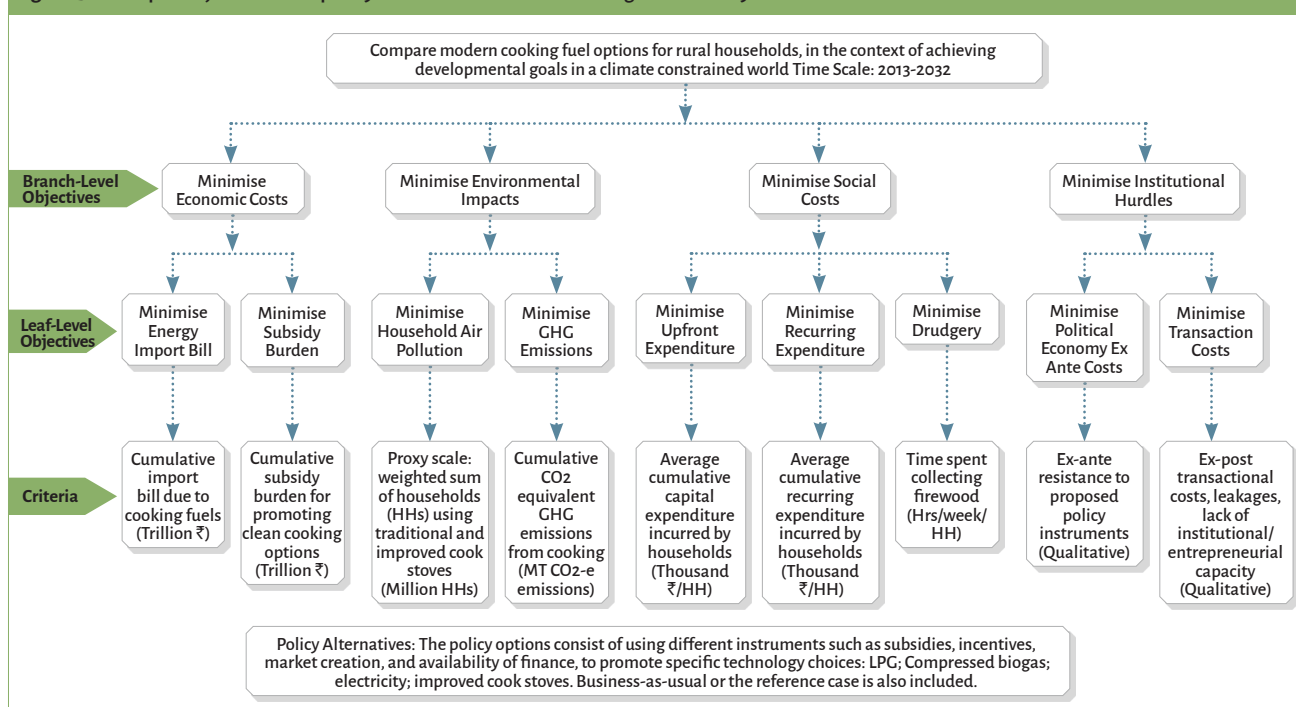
Compare modern cooking fuel options for rural households, in the context of achieving developmental goals in a climate constrained world Time Scale: 2013-2032

Branch-Level Objectives

Minimise Economic Costs

Minimise Environmental Impacts

Minimise Social Costs

Minimise Institutional Hurdles

Leaf-Level Objectives

Minimise Energy Import Bill

Minimise Subsidy Burden

Minimise Household Air Pollution

Minimise GHG Emissions

Minimise Upfront Expenditure

Minimise Recurring Expenditure

Minimise Drudgery

Minimise Political Economy Ex Ante Costs

Minimise Transaction Costs

Criteria

Cumulative import bill due to cooking fuels (Trillion ₹)

Cumulative subsidy burden for promoting clean cooking options (Trillion ₹)

Proxy scale: weighted sum of households (HHs) using traditional and improved cook stoves (Million HHs)

Cumulative CO2 equivalent GHG emissions from cooking (MT CO2-e emissions)

Average cumulative capital expenditure incurred by households (Thousand ₹/HH)

Average cumulative recurring expenditure incurred by households (Thousand ₹/HH)

Time spent collecting firewood (Hrs/week/HH)

Ex-ante resistance to proposed policy instruments (Qualitative)

Ex-post transactional costs, leakages, lack of institutional/ entrepreneurial capacity (Qualitative)

Policy Alternatives: The policy options consist of using different instruments such as subsidies, incentives, market creation, and availability of finance, to promote specific technology choices: LPG; Compressed biogas; electricity; improved cook stoves. Business-as-usual or the reference case is also included.